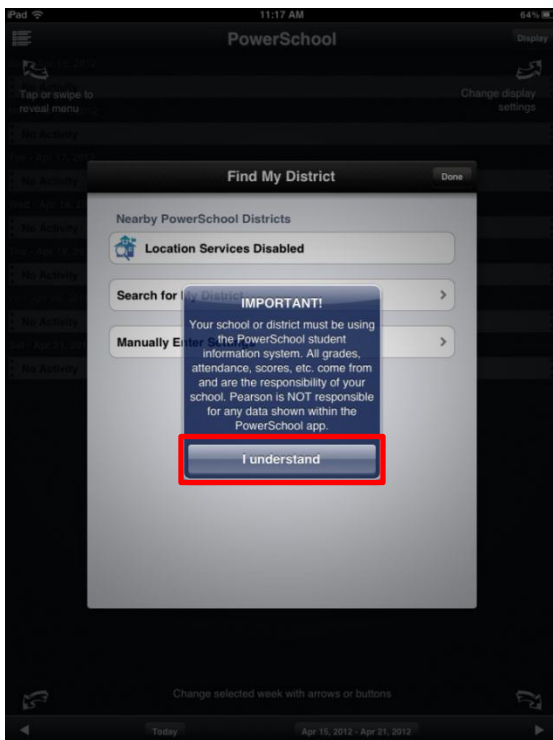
iPad
11:17 AM
64%
PowerSchool
Display
Tap or swipe to reveal menu
Change display settings
No Activity
No Activity
No Activity
No Activity
No Activity
No Activity
Find My District
Done
Nearby PowerSchool Districts
Location Services Disabled
Search for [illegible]
Manually Enter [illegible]
IMPORTANT!
Your school or district must be using the PowerSchool student information system. All grades, attendance, scores, etc. come from and are the responsibility of your school. Pearson is NOT responsible for any data shown within the PowerSchool app.
I understand
Change selected week with arrows or buttons
Today
Apr 15, 2012 - Apr 21, 2012